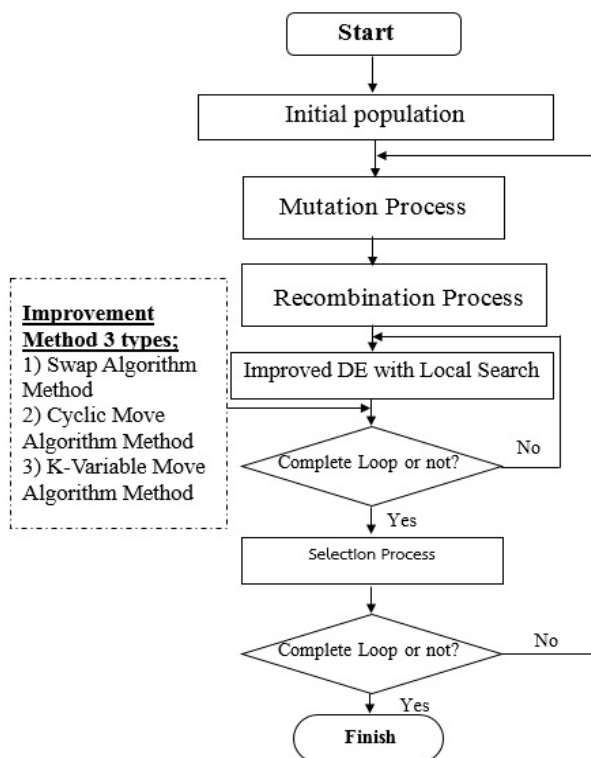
Start

Initial population

Mutation Process

Recombination Process

Improvement Method 3 types;
1) Swap Algorithm Method
2) Cyclic Move Algorithm Method
3) K-Variable Move Algorithm Method

Improved DE with Local Search

Complete Loop or not?

No

Yes

Selection Process

Complete Loop or not?

No

Yes

Finish